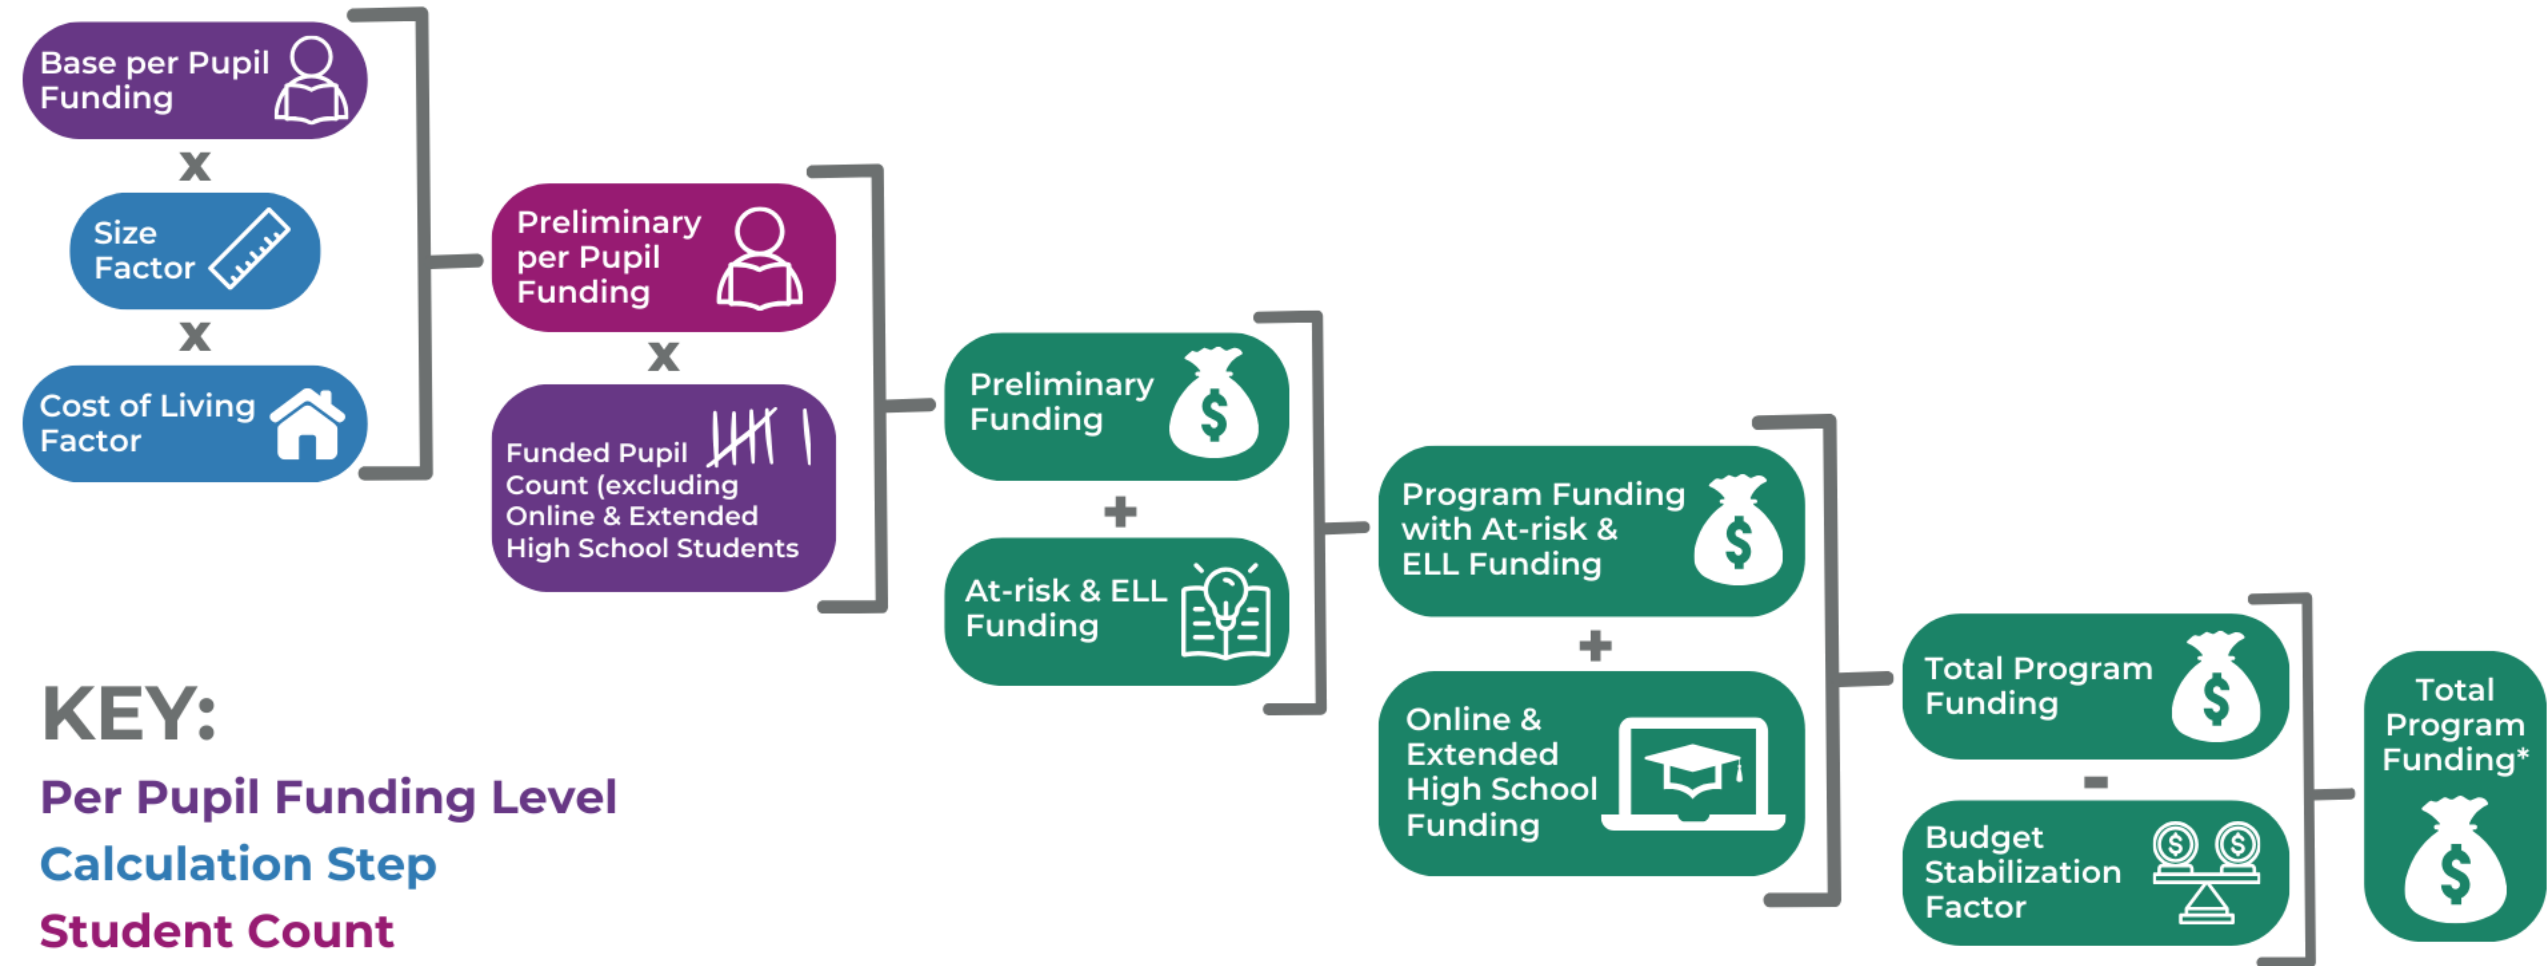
Base per Pupil Funding

x

Size Factor

x

Cost of Living Factor

Preliminary per Pupil Funding

x

Funded Pupil Count (excluding Online & Extended High School Students

Preliminary Funding

+

At-risk & ELL Funding

Program Funding with At-risk & ELL Funding

+

Online & Extended High School Funding

Total Program Funding

-

Budget Stabilization Factor

Total Program Funding*

KEY:

Per Pupil Funding Level

Calculation Step

Student Count